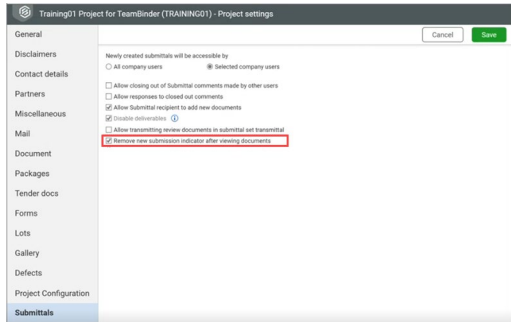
Training01 Project for TeamBinder (TRAINING01) - Project settings

General
Disclaimers
Contact details
Partners
Miscellaneous
Mail
Document
Packages
Tender docs
Forms
Lots
Gallery
Defects
Project Configuration
Submittals

Cancel
Save

Newly created submittals will be accessible by
All company users
Selected company users

Allow closing out of Submittal comments made by other users
Allow responses to closed out comments
Allow Submittal recipient to add new documents
Disable deliverables
Allow transmitting review documents in submittal set transmittal
Remove new submission indicator after viewing documents